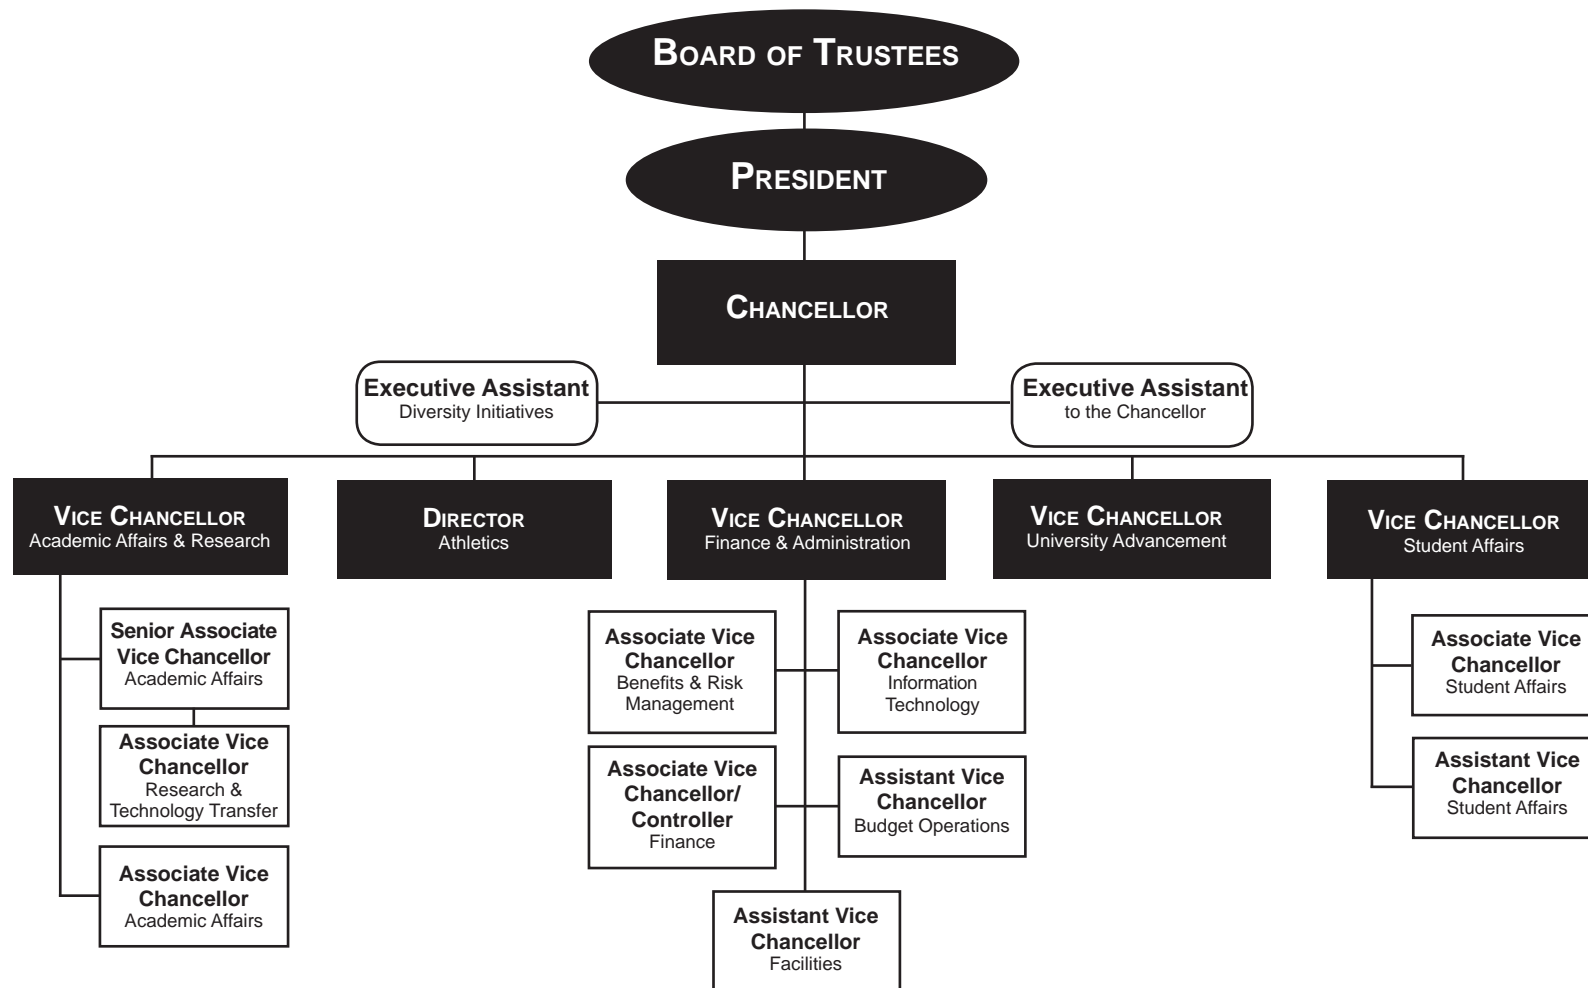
BOARD OF TRUSTEES

PRESIDENT

CHANCELLOR

Executive Assistant
Diversity Initiatives

Executive Assistant
to the Chancellor

VICE CHANCELLOR
Academic Affairs & Research

DIRECTOR
Athletics

VICE CHANCELLOR
Finance & Administration

VICE CHANCELLOR
University Advancement

VICE CHANCELLOR
Student Affairs

Senior Associate Vice Chancellor
Academic Affairs

Associate Vice Chancellor
Research & Technology Transfer

Associate Vice Chancellor
Academic Affairs

Associate Vice Chancellor
Benefits & Risk Management

Associate Vice Chancellor
Information Technology

Associate Vice Chancellor/ Controller
Finance

Assistant Vice Chancellor
Budget Operations

Assistant Vice Chancellor
Facilities

Associate Vice Chancellor
Student Affairs

Assistant Vice Chancellor
Student Affairs